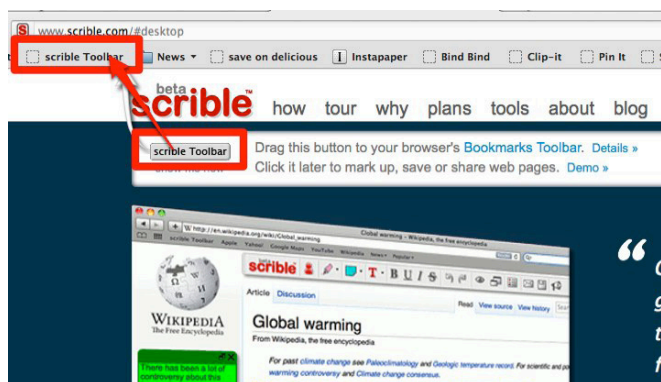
S www.scrible.com/#desktop

scrible Toolbar News ▾ save on delicious Instapaper Bind Bind Clip-it Pin It

beta scrible™ how tour why plans tools about blog

scrible Toolbar Drag this button to your browser's Bookmarks Toolbar. Details »
Click it later to mark up, save or share web pages. Demo »

Global warming - Wikipedia, the free encyclopedia

scrible Toolbar Apple Yahoo! Google Maps YouTube Wikipedia News ▾ Popular ▾

beta scrible

WIKIPEDIA
The Free Encyclopedia

Article Discussion Read View source View history

Global warming
From Wikipedia, the free encyclopedia

For past climate change see Paleoclimatology and Geologic temperature record. For scientific and political disputes, see Global warming controversy and Climate change consensus.

There has been a lot of controversy about this

“